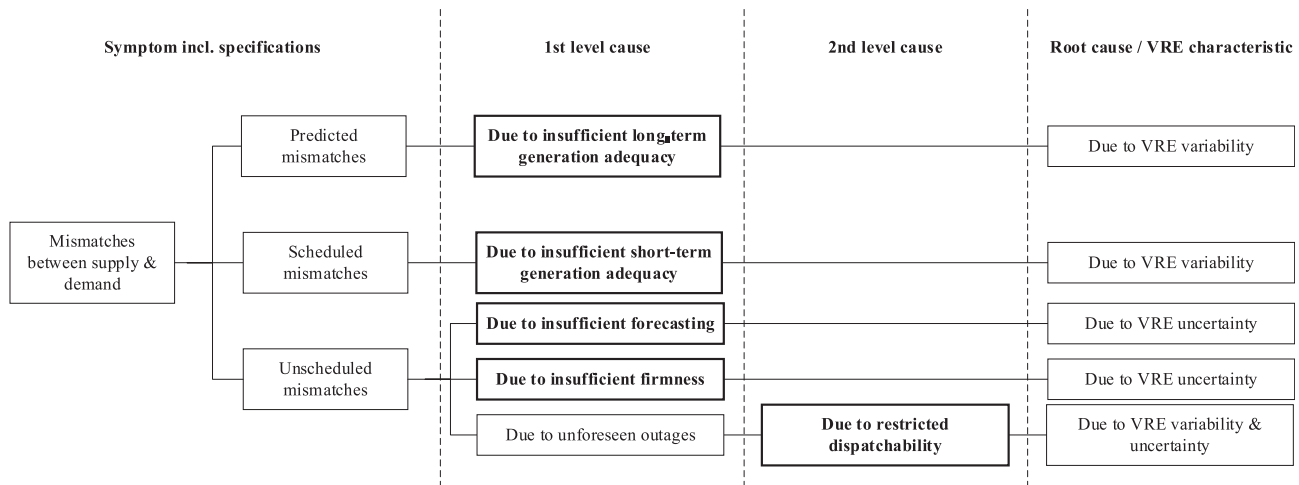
Symptom incl. specifications

1st level cause

2nd level cause

Root cause / VRE characteristic

Mismatches between supply & demand

Predicted mismatches

Due to insufficient long-term generation adequacy

Due to VRE variability

Scheduled mismatches

Due to insufficient short-term generation adequacy

Due to VRE variability

Unscheduled mismatches

Due to insufficient forecasting

Due to VRE uncertainty

Due to insufficient firmness

Due to VRE uncertainty

Due to unforeseen outages

Due to restricted dispatchability

Due to VRE variability & uncertainty